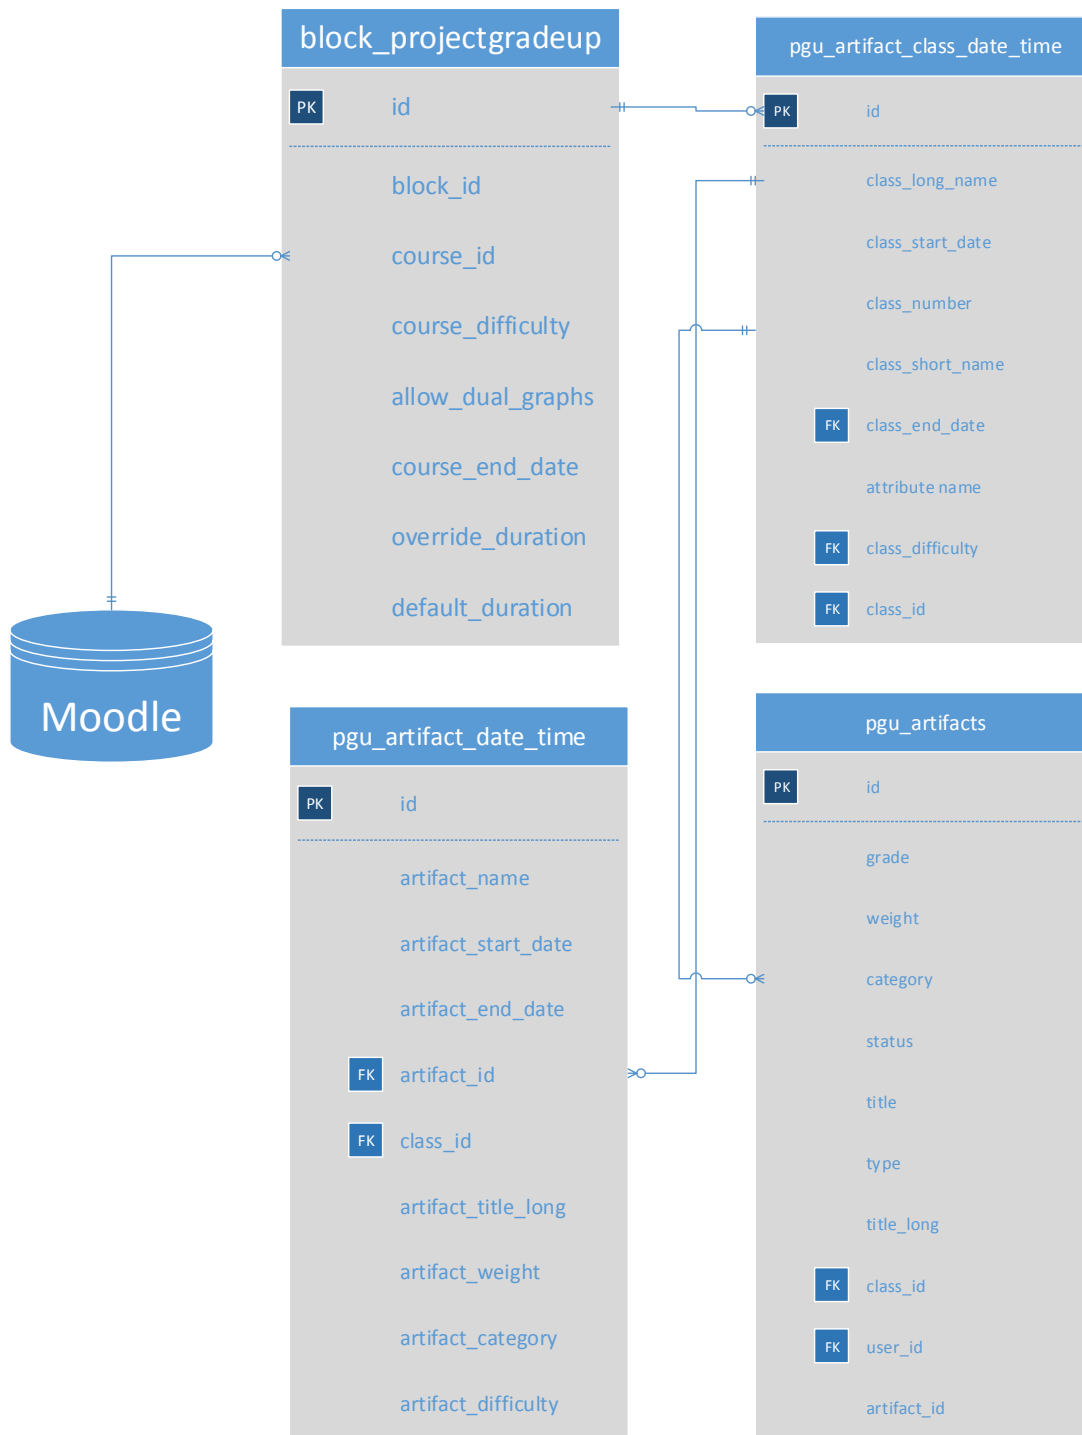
block_projectgradeup

PK id

block_id

course_id

course_difficulty

allow_dual_graphs

course_end_date

override_duration

default_duration

pgu_artifact_class_date_time

PK id

class_long_name

class_start_date

class_number

class_short_name

FK class_end_date

attribute name

FK class_difficulty

FK class_id

Moodle

pgu_artifact_date_time

PK id

artifact_name

artifact_start_date

artifact_end_date

FK artifact_id

FK class_id

artifact_title_long

artifact_weight

artifact_category

artifact_difficulty

pgu_artifacts

PK id

grade

weight

category

status

title

type

title_long

FK class_id

FK user_id

artifact_id